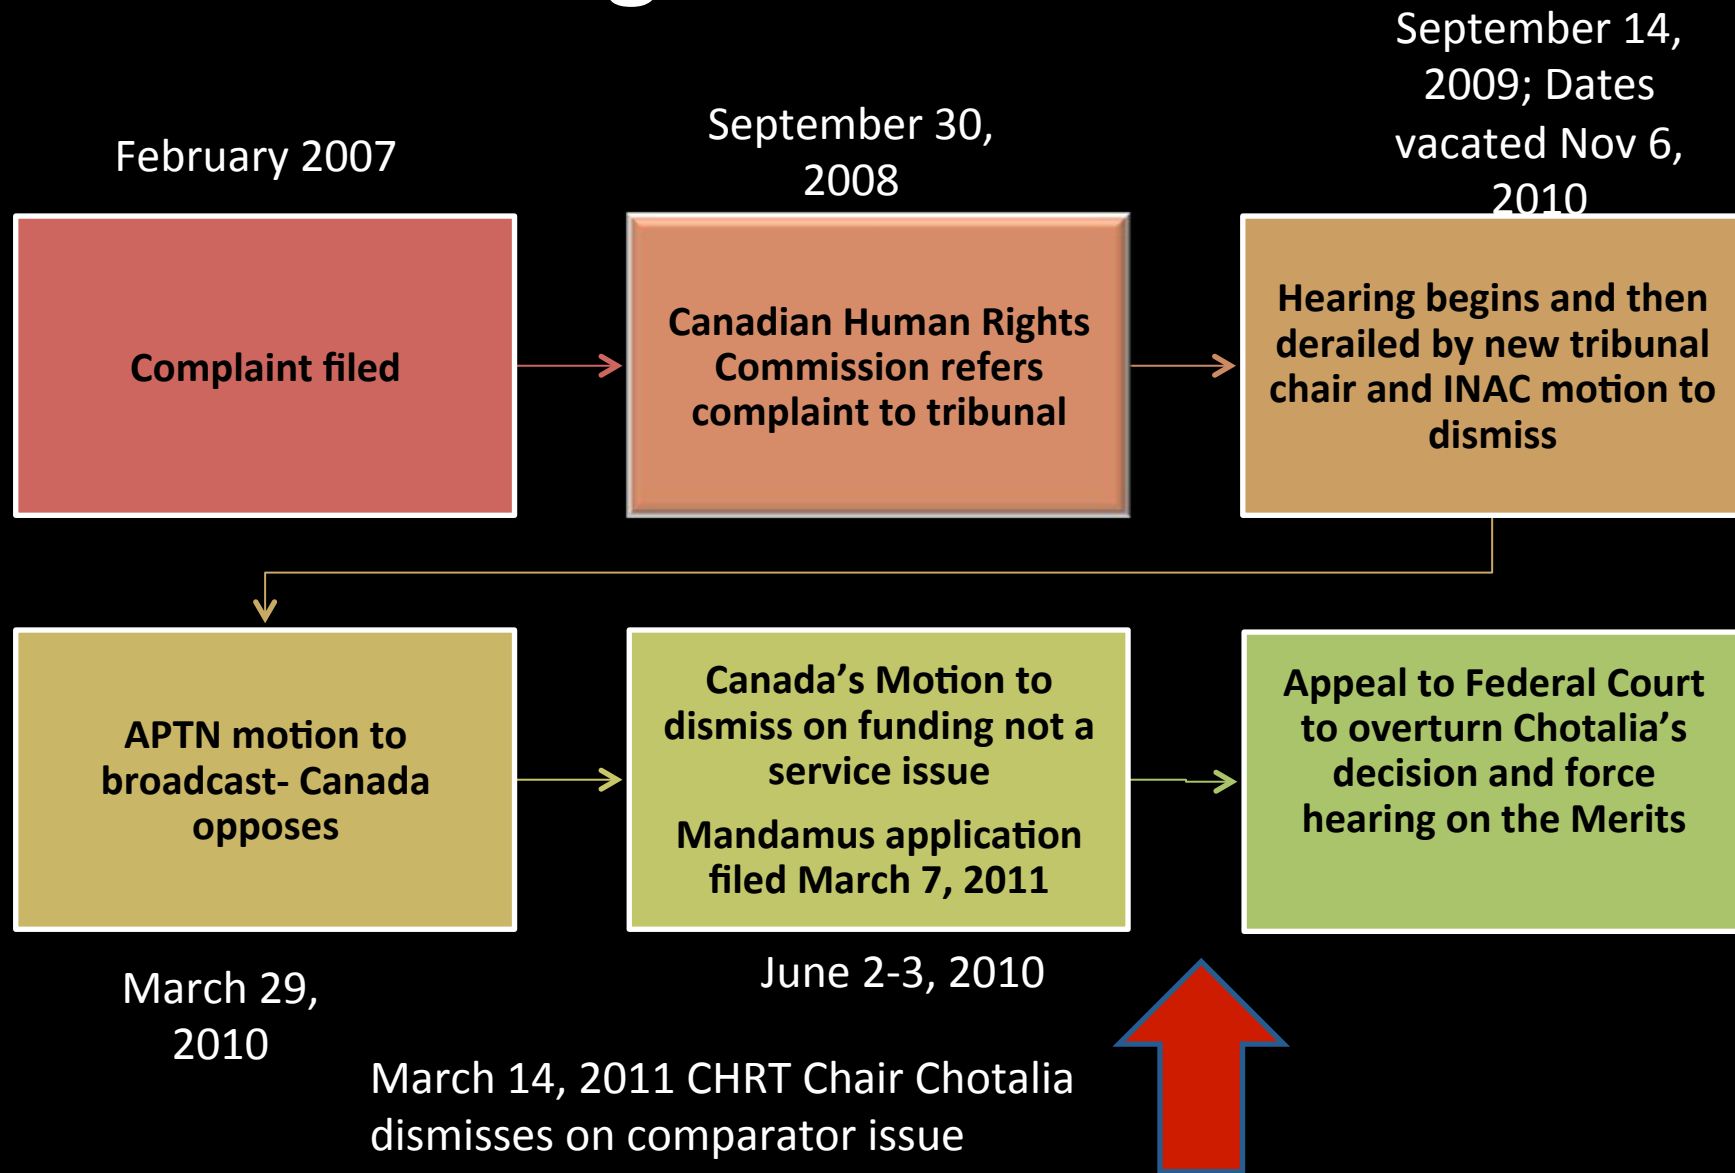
February 2007

September 30, 2008

September 14, 2009; Dates vacated Nov 6, 2010

Complaint filed

Canadian Human Rights Commission refers complaint to tribunal

Hearing begins and then derailed by new tribunal chair and INAC motion to dismiss

APTN motion to broadcast- Canada opposes

Canada's Motion to dismiss on funding not a service issue

Mandamus application filed March 7, 2011

Appeal to Federal Court to overturn Chotalia's decision and force hearing on the Merits

March 29, 2010

June 2-3, 2010

March 14, 2011 CHRT Chair Chotalia dismisses on comparator issue